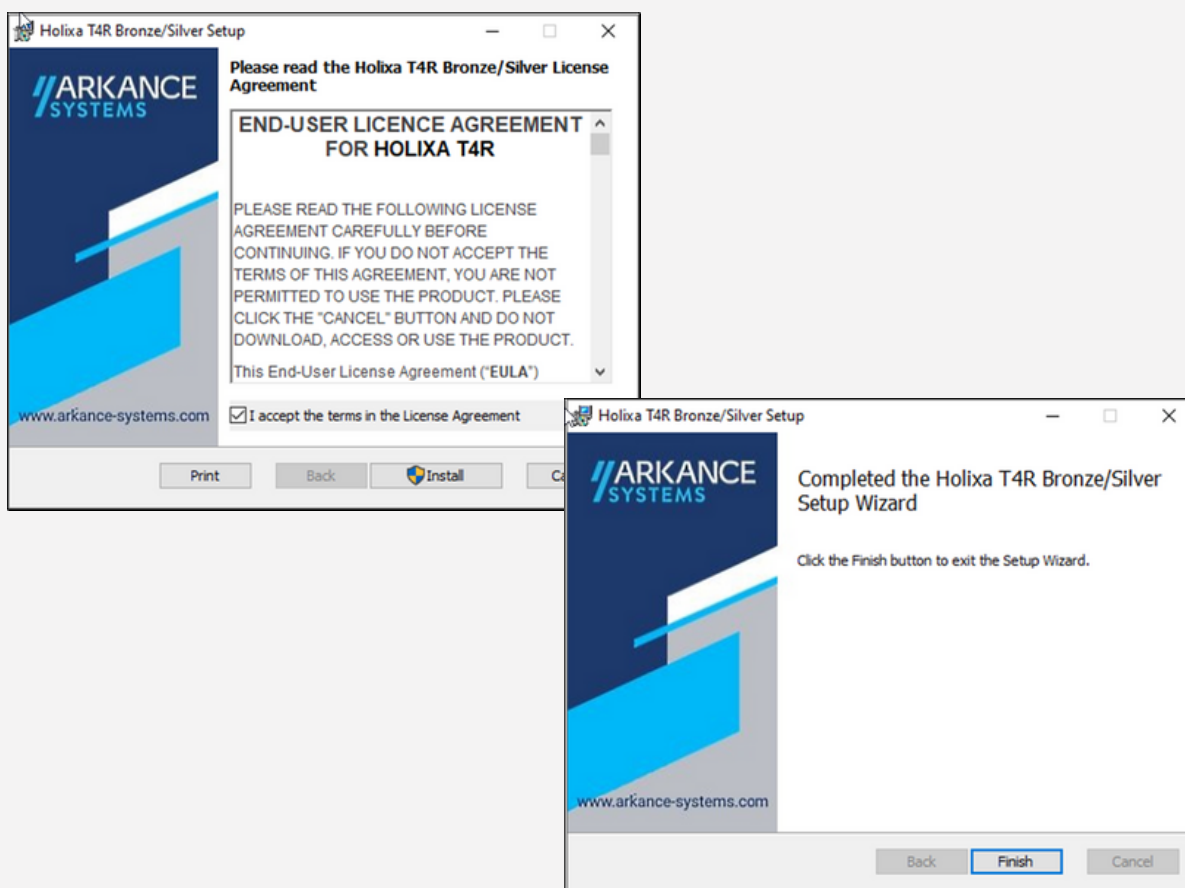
Holixa T4R Bronze/Silver Setup

ARKANCE SYSTEMS

Please read the Holixa T4R Bronze/Silver License Agreement

END-USER LICENCE AGREEMENT FOR HOLIXA T4R

PLEASE READ THE FOLLOWING LICENSE AGREEMENT CAREFULLY BEFORE CONTINUING. IF YOU DO NOT ACCEPT THE TERMS OF THIS AGREEMENT, YOU ARE NOT PERMITTED TO USE THE PRODUCT. PLEASE CLICK THE "CANCEL" BUTTON AND DO NOT DOWNLOAD, ACCESS OR USE THE PRODUCT.

This End-User License Agreement ("EULA")

www.arkance-systems.com

I accept the terms in the License Agreement

Print Back Install Ca

Holixa T4R Bronze/Silver Setup

ARKANCE SYSTEMS

Completed the Holixa T4R Bronze/Silver Setup Wizard

Click the Finish button to exit the Setup Wizard.

www.arkance-systems.com

Back Finish Cancel